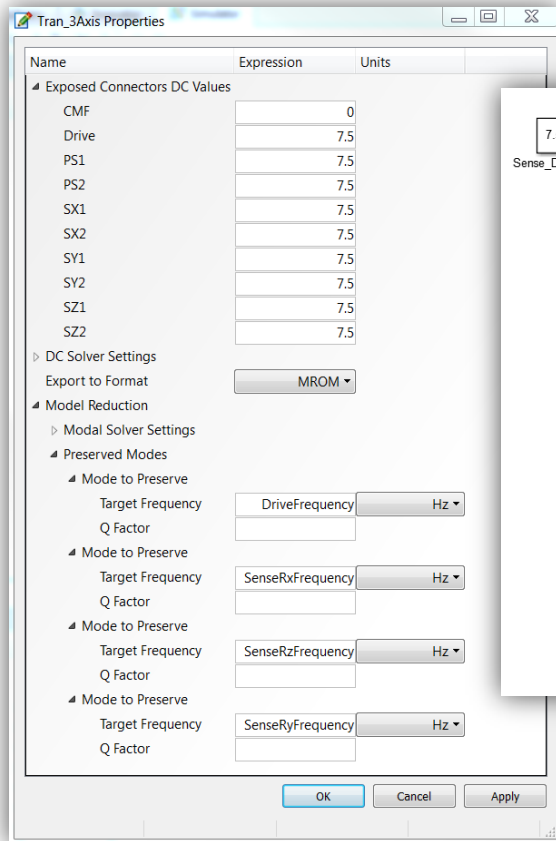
Tran_3Axis Properties

| Name | Expression | Units |
|---|---|---|
| Exposed Connectors DC Values | | |
| CMF | 0 | |
| Drive | 7.5 | |
| PS1 | 7.5 | |
| PS2 | 7.5 | |
| SX1 | 7.5 | |
| SX2 | 7.5 | |
| SY1 | 7.5 | |
| SY2 | 7.5 | |
| SZ1 | 7.5 | |
| SZ2 | 7.5 | |
| DC Solver Settings | | |
| Export to Format | MROM | |
| Model Reduction | | |
| Modal Solver Settings | | |
| Preserved Modes | | |
| Mode to Preserve | | |
| Target Frequency | DriveFrequency | Hz |
| Q Factor | | |
| Mode to Preserve | | |
| Target Frequency | SenseRxFrequency | Hz |
| Q Factor | | |
| Mode to Preserve | | |
| Target Frequency | SenseRzFrequency | Hz |
| Q Factor | | |
| Mode to Preserve | | |
| Target Frequency | SenseRyFrequency | Hz |
| Q Factor | | |

7.
Sense_D

OK Cancel Apply